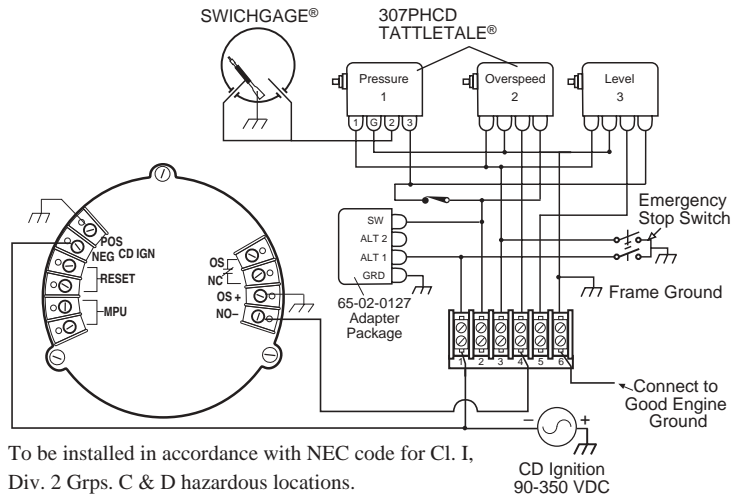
SWICHGAGE®

307PHCD TATTLETALE®

Pressure 1

1 G 2 3

Overspeed 2

Level 3

POS
CD IGN
NEG
RESET
MPU

OS
NC
OS +
NO–

SW
ALT 2
ALT 1
GRD

65-02-0127 Adapter Package

Emergency Stop Switch

Frame Ground

1 2 3 4 5 6

Connect to Good Engine Ground

–
+

To be installed in accordance with NEC code for Cl. I, Div. 2 Grps. C & D hazardous locations.

CD Ignition 90-350 VDC